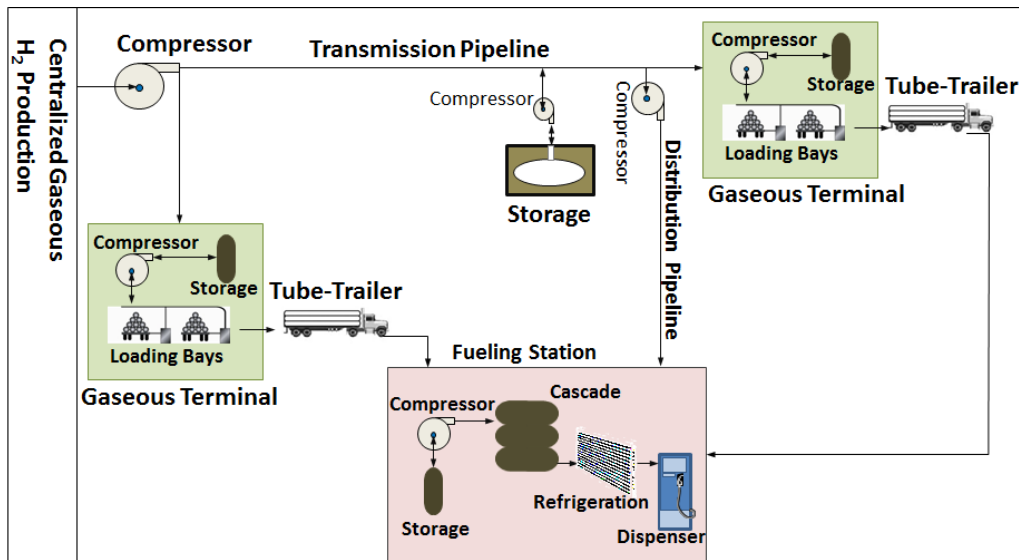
Centralized Gaseous $H_2$ Production

Compressor

Transmission Pipeline

Compressor

Storage

Compressor

Distribution Pipeline

Compressor

Storage

Loading Bays

Tube-Trailer

Gaseous Terminal

Compressor

Storage

Loading Bays

Tube-Trailer

Gaseous Terminal

Fueling Station

Compressor

Cascade

Storage

Refrigeration

Dispenser